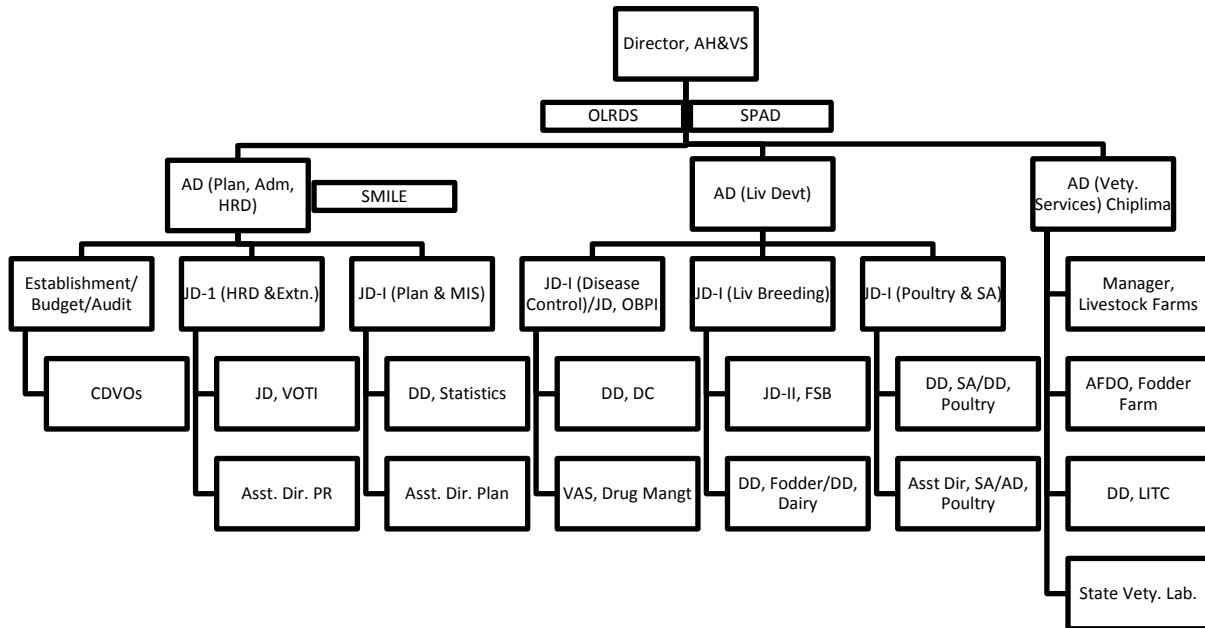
Director, AH&VS

OLRDS

SPAD

AD (Plan, Adm, HRD)

SMILE

AD (Liv Devt)

AD (Vety. Services) Chiplima

Establishment/ Budget/Audit

JD-1 (HRD &Extn.)

JD-I (Plan & MIS)

JD-I (Disease Control)/JD, OBPI

JD-I (Liv Breeding)

JD-I (Poultry & SA)

Manager, Livestock Farms

CDVOs

JD, VOTI

DD, Statistics

DD, DC

JD-II, FSB

DD, SA/DD, Poultry

AFDO, Fodder Farm

Asst. Dir. PR

Asst. Dir. Plan

VAS, Drug Mangt

DD, Fodder/DD, Dairy

Asst Dir, SA/AD, Poultry

DD, LITC

State Vety. Lab.